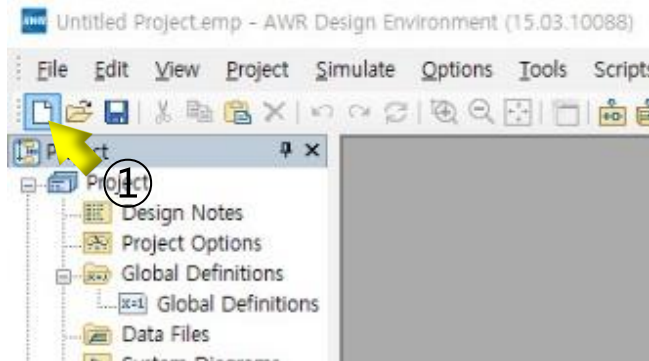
AWR Untitled Project.emp - AWR Design Environment (15.03.10088)

File Edit View Project Simulate Options Tools Scripts

P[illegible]t

Proj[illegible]ct ①

Design Notes

Project Options

Global Definitions

Global Definitions

Data Files

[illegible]